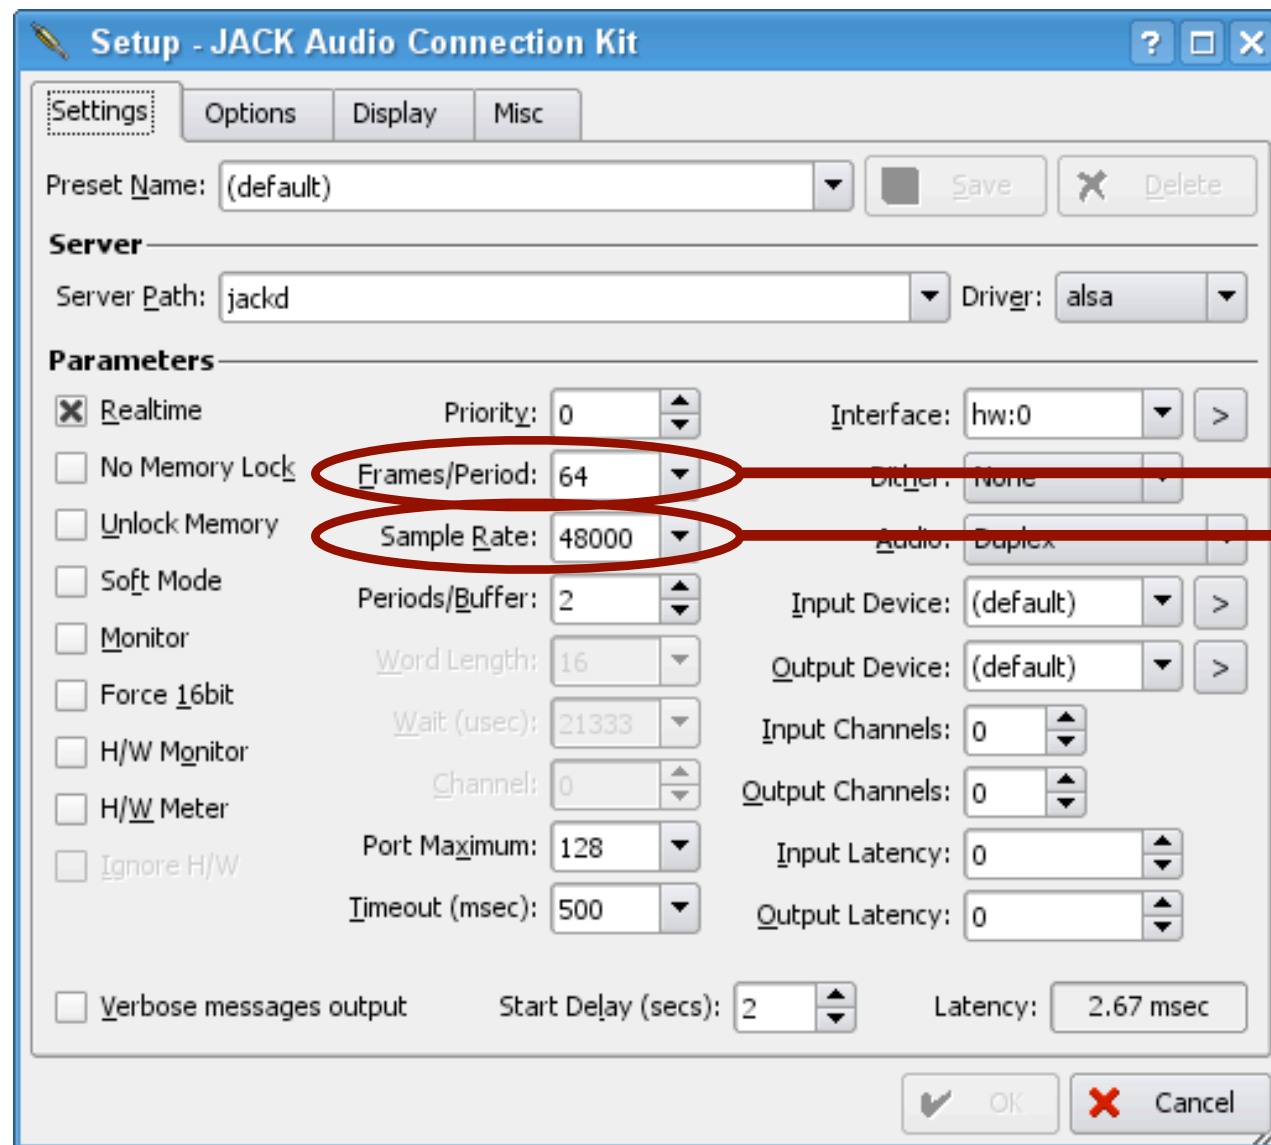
Setup - JACK Audio Connection Kit

? □ ✕

Settings | Options | Display | Misc

Preset Name: (default) Save Delete

Server

Server Path: jackd Driver: alsa

Parameters

Realtime
No Memory Lock
Unlock Memory
Soft Mode
Monitor
Force 16bit
H/W Monitor
H/W Meter
Ignore H/W

Priority: 0
Frames/Period: 64
Sample Rate: 48000
Periods/Buffer: 2
Word Length: 16
Wait (usec): 21333
Channel: 0
Port Maximum: 128
Timeout (msec): 500

Interface: hw:0 >
Dither: None
Audio: Duplex
Input Device: (default) >
Output Device: (default) >
Input Channels: 0
Output Channels: 0
Input Latency: 0
Output Latency: 0

Verbose messages output Start Delay (secs): 2 Latency: 2.67 msec

OK Cancel